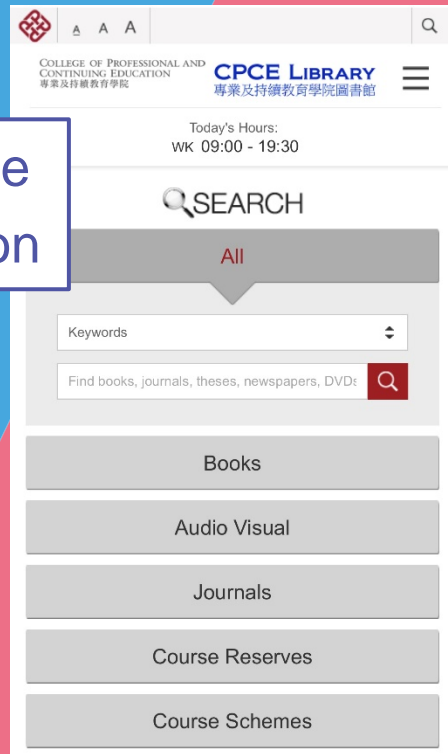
A A A

College of Professional and Continuing Education
專業及持續教育學院

CPCE Library
專業及持續教育學院圖書館

e
on

Today's Hours:
WK 09:00 - 19:30

SEARCH

All

Keywords

Find books, journals, theses, newspapers, DVDs

Books

Audio Visual

Journals

Course Reserves

Course Schemes